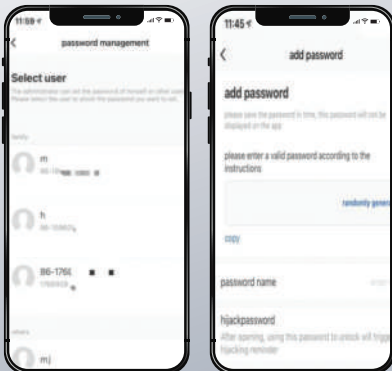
11:59

password management

Select user

The administrator can set the password of himself or other users. Please select the user to which the password you want to set.

family

m

86-1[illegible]

h

86-158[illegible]

86-1766

1766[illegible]

others

mj

11:45

add password

add password

please save the password in time, this password will not be displayed on the app

please enter a valid password according to the instructions

randomly gener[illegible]

copy

password name

hijackpassword

After opening, using this password to unlock will trigger hijacking reminder